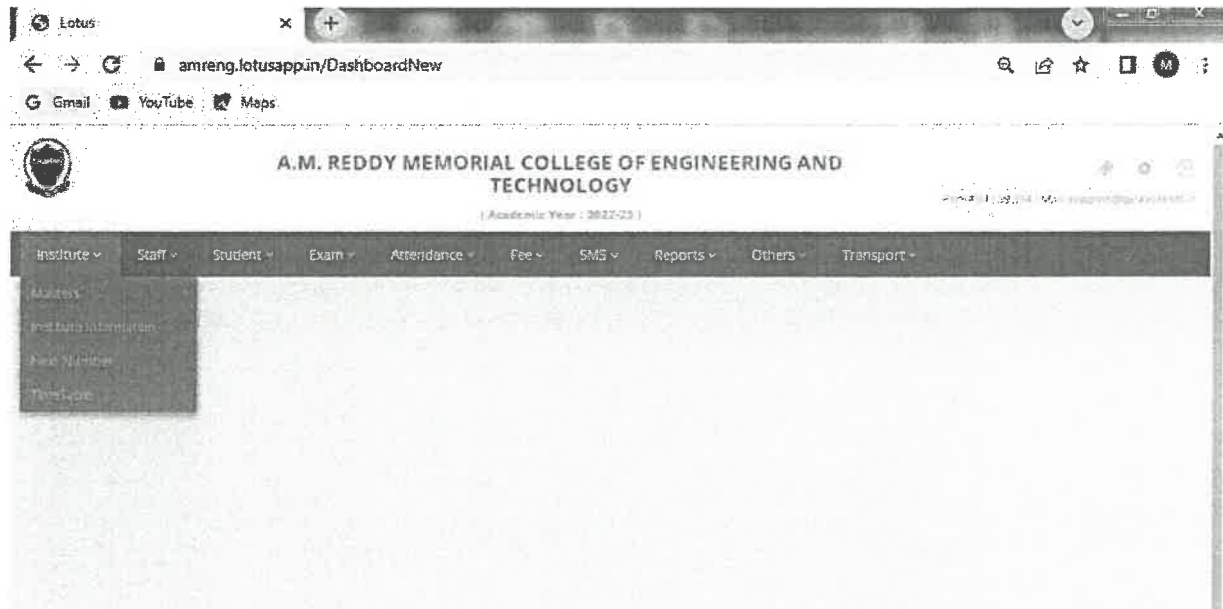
Lotus

amreng.lotusapp.in/DashboardNew

Gmail YouTube Maps

A.M. REDDY MEMORIAL COLLEGE OF ENGINEERING AND TECHNOLOGY

( Academic Year : 2022-23 )

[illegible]

Institute Staff Student Exam Attendance Fee SMS Reports Others Transport

Masters

Institute Information

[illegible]

TimeTable